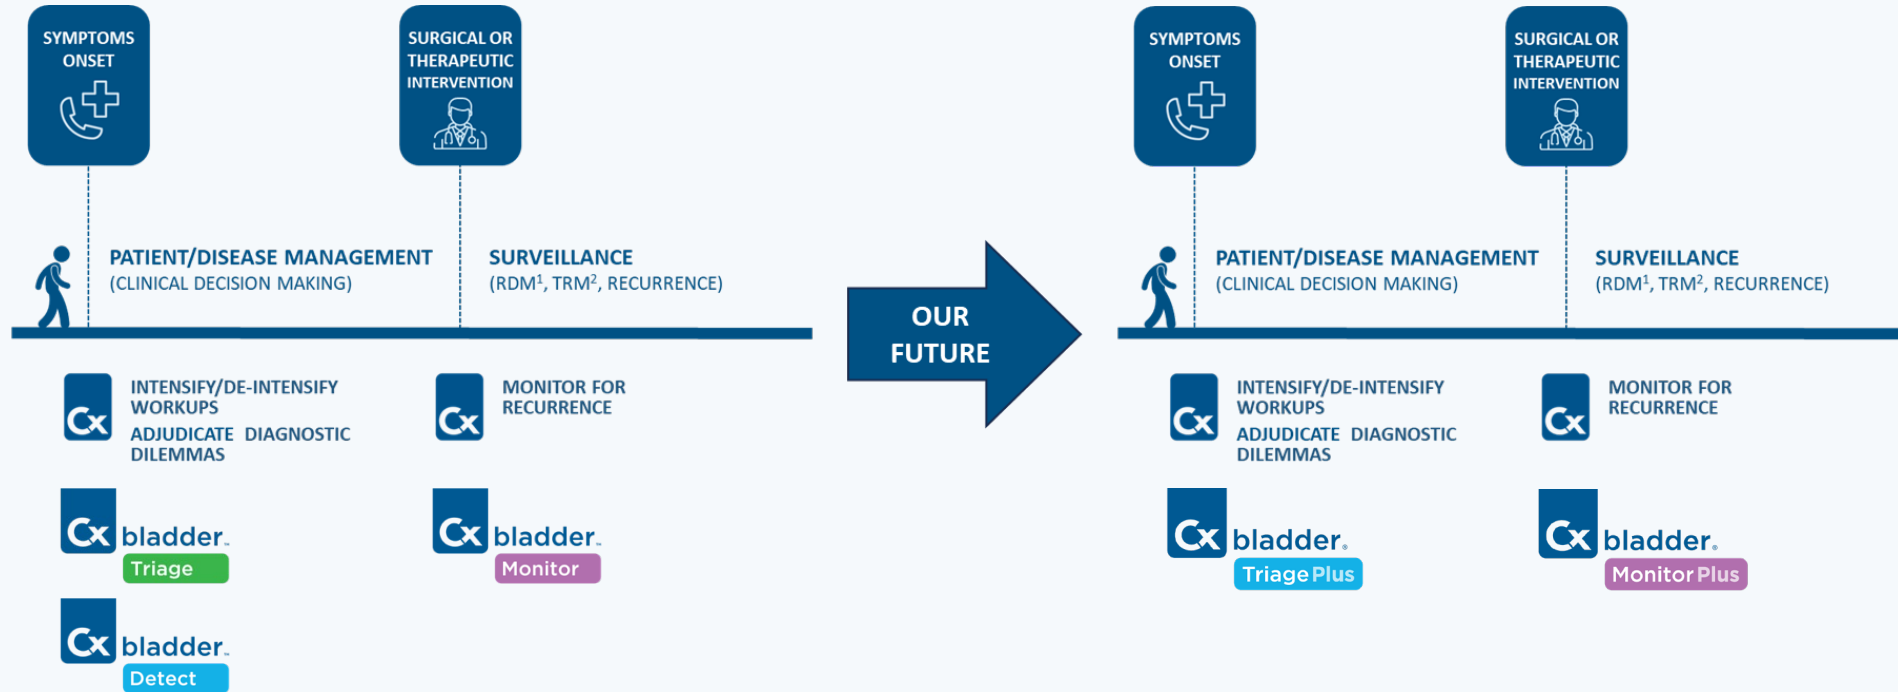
SYMPTOMS ONSET

SURGICAL OR THERAPEUTIC INTERVENTION

PATIENT/DISEASE MANAGEMENT
(CLINICAL DECISION MAKING)

SURVEILLANCE
(RDM$^1$, TRM$^2$, RECURRENCE)

Cx INTENSIFY/DE-INTENSIFY WORKUPS
ADJUDICATE DIAGNOSTIC DILEMMAS

Cx MONITOR FOR RECURRENCE

Cx bladder. Triage

Cx bladder. Monitor

Cx bladder. Detect

OUR FUTURE

SYMPTOMS ONSET

SURGICAL OR THERAPEUTIC INTERVENTION

PATIENT/DISEASE MANAGEMENT
(CLINICAL DECISION MAKING)

SURVEILLANCE
(RDM$^1$, TRM$^2$, RECURRENCE)

Cx INTENSIFY/DE-INTENSIFY WORKUPS
ADJUDICATE DIAGNOSTIC DILEMMAS

Cx MONITOR FOR RECURRENCE

Cx bladder. Triage Plus

Cx bladder. Monitor Plus